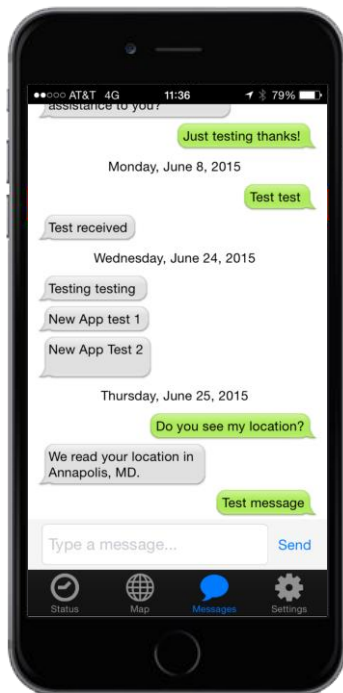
●●○○○ AT&T 4G 11:36 79%

assistance to you?

Just testing thanks!

Monday, June 8, 2015

Test test

Test received

Wednesday, June 24, 2015

Testing testing

New App test 1

New App Test 2

Thursday, June 25, 2015

Do you see my location?

We read your location in Annapolis, MD.

Test message

Type a message...

Send

Status

Map

Messages

Settings